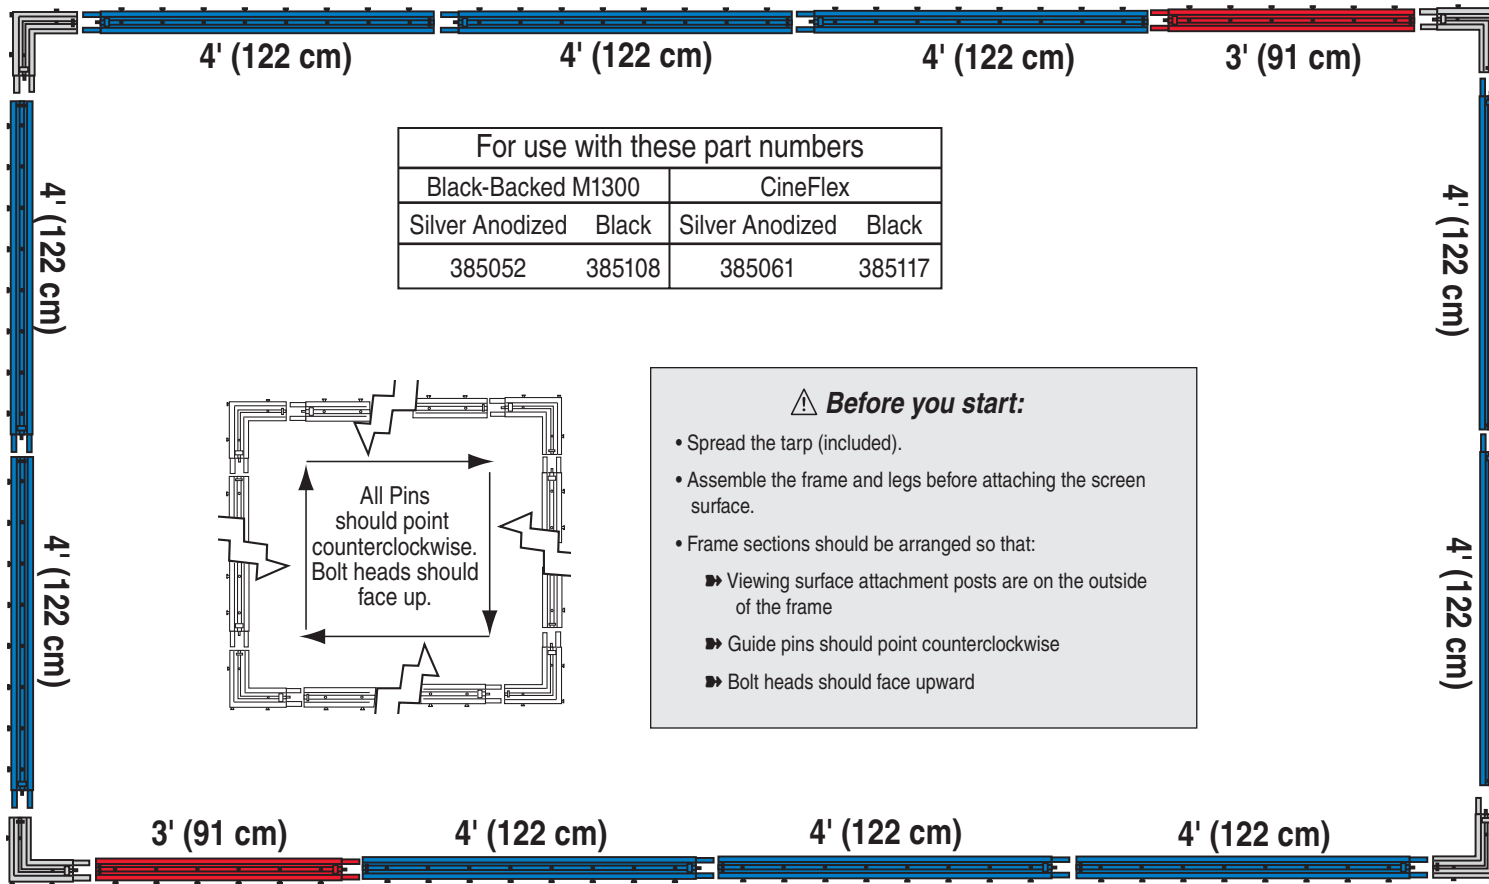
4' (122 cm) 4' (122 cm) 4' (122 cm) 3' (91 cm)

4' (122 cm)

4' (122 cm)

4' (122 cm)

4' (122 cm)

| For use with these part numbers | | | |
|---|---|---|---|
| Black-Backed M1300 | | CineFlex | |
| Silver Anodized | Black | Silver Anodized | Black |
| 385052 | 385108 | 385061 | 385117 |

All Pins should point counterclockwise. Bolt heads should face up.

⚠ Before you start:

• Spread the tarp (included).

• Assemble the frame and legs before attaching the screen surface.

• Frame sections should be arranged so that:

➧ Viewing surface attachment posts are on the outside of the frame

➧ Guide pins should point counterclockwise

➧ Bolt heads should face upward

3' (91 cm) 4' (122 cm) 4' (122 cm) 4' (122 cm)